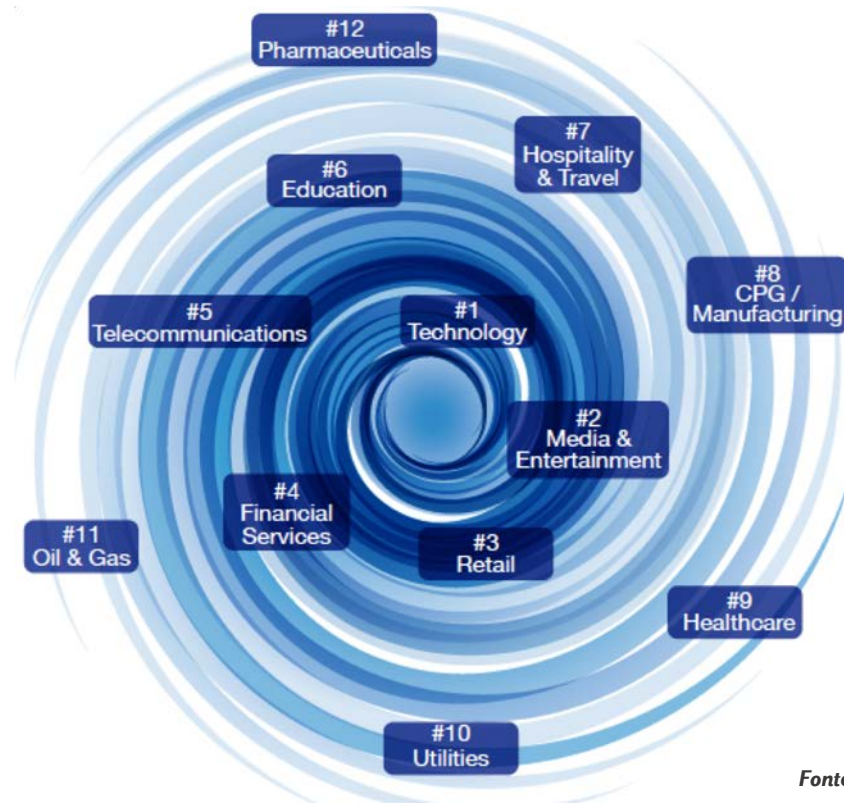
#12
Pharmaceuticals

#7
Hospitality
& Travel

#6
Education

#8
CPG /
Manufacturing

#5
Telecommunications

#1
Technology

#2
Media &
Entertainment

#4
Financial
Services

#11
Oil & Gas

#3
Retail

#9
Healthcare

#10
Utilities

Fonte